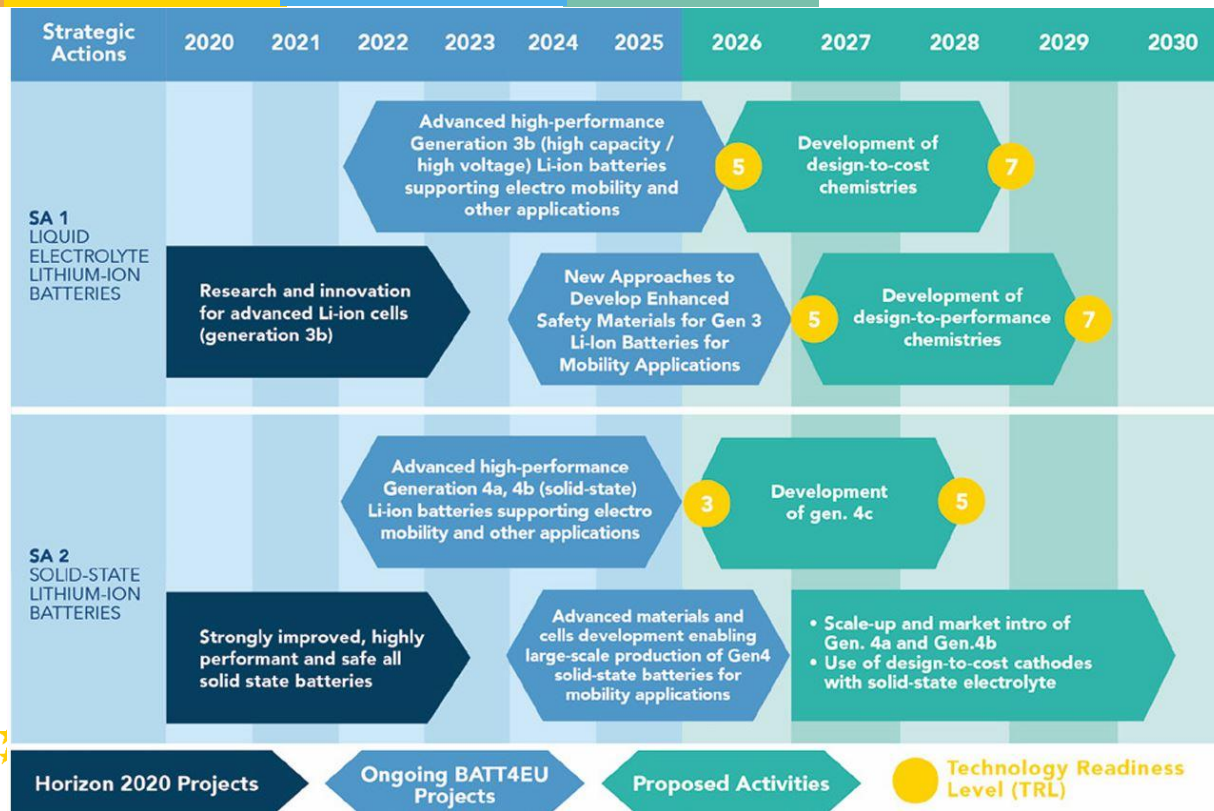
| Strategic Actions | 2020 | 2021 | 2022 | 2023 | 2024 | 2025 | 2026 | 2027 | 2028 | 2029 | 2030 |
|---|---|---|---|---|---|---|---|---|---|---|---|

SA 1
LIQUID ELECTROLYTE LITHIUM-ION BATTERIES

Advanced high-performance Generation 3b (high capacity / high voltage) Li-ion batteries supporting electro mobility and other applications

5

Development of design-to-cost chemistries

7

Research and innovation for advanced Li-ion cells (generation 3b)

New Approaches to Develop Enhanced Safety Materials for Gen 3 Li-Ion Batteries for Mobility Applications

5

Development of design-to-performance chemistries

7

SA 2
SOLID-STATE LITHIUM-ION BATTERIES

Advanced high-performance Generation 4a, 4b (solid-state) Li-ion batteries supporting electro mobility and other applications

3

Development of gen. 4c

5

Strongly improved, highly performant and safe all solid state batteries

Advanced materials and cells development enabling large-scale production of Gen4 solid-state batteries for mobility applications

• Scale-up and market intro of Gen. 4a and Gen.4b
• Use of design-to-cost cathodes with solid-state electrolyte

Horizon 2020 Projects

Ongoing BATT4EU Projects

Proposed Activities

Technology Readiness Level (TRL)